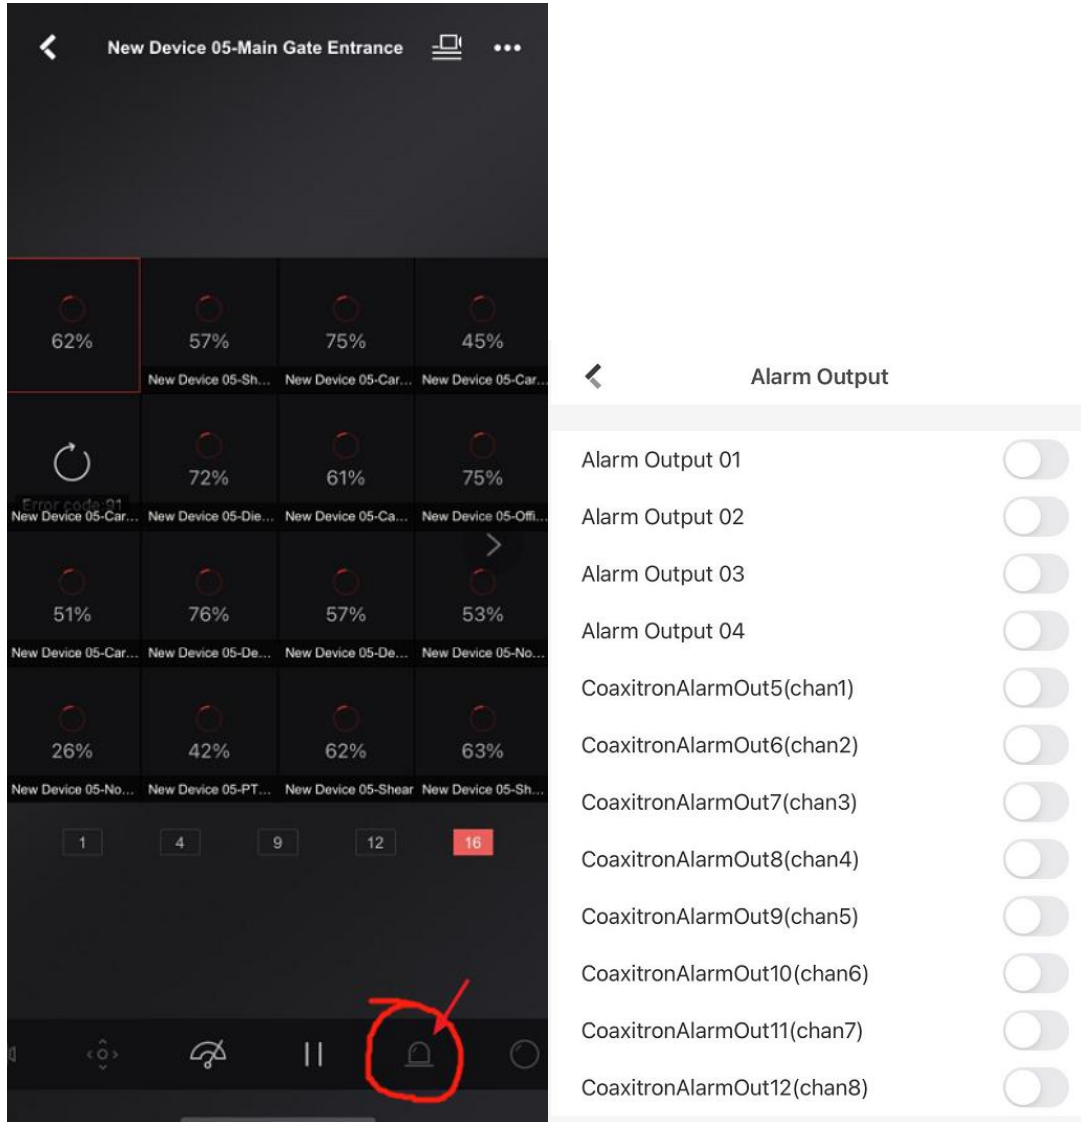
New Device 05-Main Gate Entrance

62%

57%
New Device 05-Sh...

75%
New Device 05-Car...

45%
New Device 05-Car...

Error code:21
New Device 05-Car...

72%
New Device 05-Die...

61%
New Device 05-Ca...

75%
New Device 05-Offi...

51%
New Device 05-Car...

76%
New Device 05-De...

57%
New Device 05-De...

53%
New Device 05-No...

26%
New Device 05-No...

42%
New Device 05-PT...

62%
New Device 05-Shear

63%
New Device 05-Sh...

1 4 9 12 16

Alarm Output

Alarm Output 01
Alarm Output 02
Alarm Output 03
Alarm Output 04
CoaxitronAlarmOut5(chan1)
CoaxitronAlarmOut6(chan2)
CoaxitronAlarmOut7(chan3)
CoaxitronAlarmOut8(chan4)
CoaxitronAlarmOut9(chan5)
CoaxitronAlarmOut10(chan6)
CoaxitronAlarmOut11(chan7)
CoaxitronAlarmOut12(chan8)